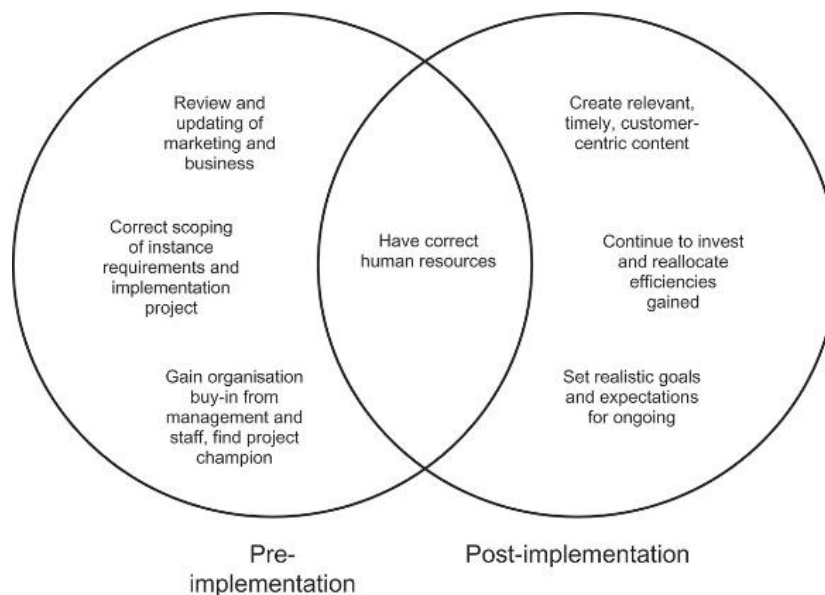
Review and updating of marketing and business

Correct scoping of instance requirements and implementation project

Gain organisation buy-in from management and staff, find project champion

Have correct human resources

Create relevant, timely, customer-centric content

Continue to invest and reallocate efficiencies gained

Set realistic goals and expectations for ongoing

Pre-implementation

Post-implementation